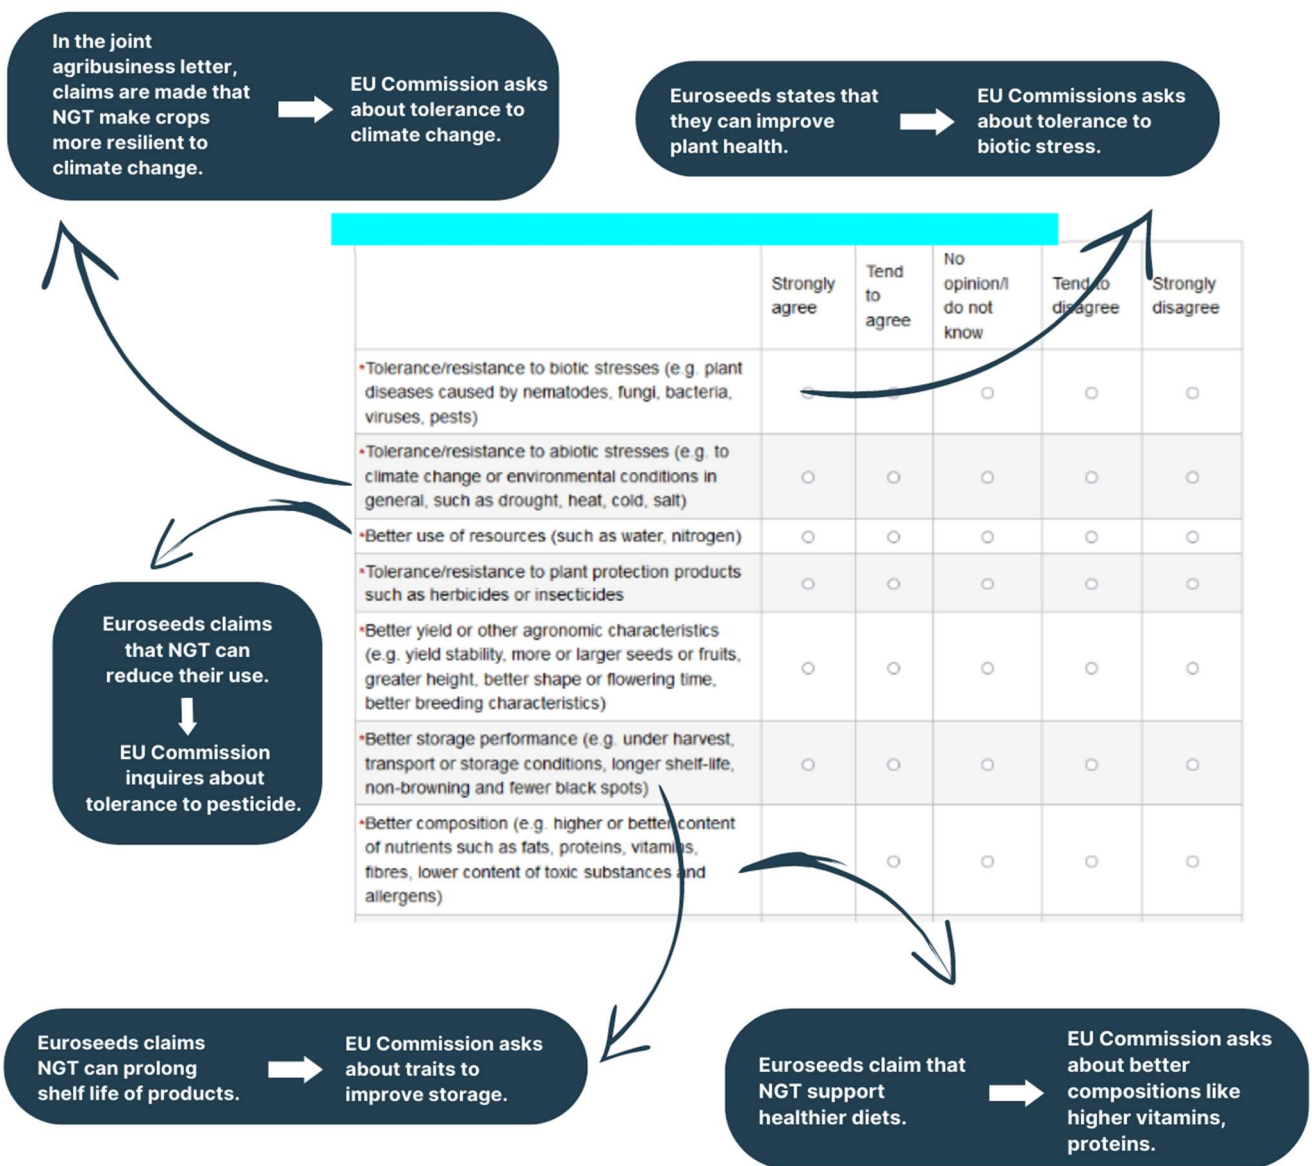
In the joint agribusiness letter, claims are made that NGT make crops more resilient to climate change.

EU Commission asks about tolerance to climate change.

Euroseeds states that they can improve plant health.

EU Commissions asks about tolerance to biotic stress.

| | Strongly agree | Tend to agree | No opinion/I do not know | Tend to disagree | Strongly disagree |
|---|---|---|---|---|---|
| •Tolerance/resistance to biotic stresses (e.g. plant diseases caused by nematodes, fungi, bacteria, viruses, pests) | ○ | ○ | ○ | ○ | ○ |
| •Tolerance/resistance to abiotic stresses (e.g. to climate change or environmental conditions in general, such as drought, heat, cold, salt) | ○ | ○ | ○ | ○ | ○ |
| •Better use of resources (such as water, nitrogen) | ○ | ○ | ○ | ○ | ○ |
| •Tolerance/resistance to plant protection products such as herbicides or insecticides | ○ | ○ | ○ | ○ | ○ |
| •Better yield or other agronomic characteristics (e.g. yield stability, more or larger seeds or fruits, greater height, better shape or flowering time, better breeding characteristics) | ○ | ○ | ○ | ○ | ○ |
| •Better storage performance (e.g. under harvest, transport or storage conditions, longer shelf-life, non-browning and fewer black spots) | ○ | ○ | ○ | ○ | ○ |
| •Better composition (e.g. higher or better content of nutrients such as fats, proteins, vitamins, fibres, lower content of toxic substances and allergens) | | ○ | ○ | ○ | ○ |

Euroseeds claims that NGT can reduce their use.

EU Commission inquires about tolerance to pesticide.

Euroseeds claims NGT can prolong shelf life of products.

EU Commission asks about traits to improve storage.

Euroseeds claim that NGT support healthier diets.

EU Commission asks about better compositions like higher vitamins, proteins.